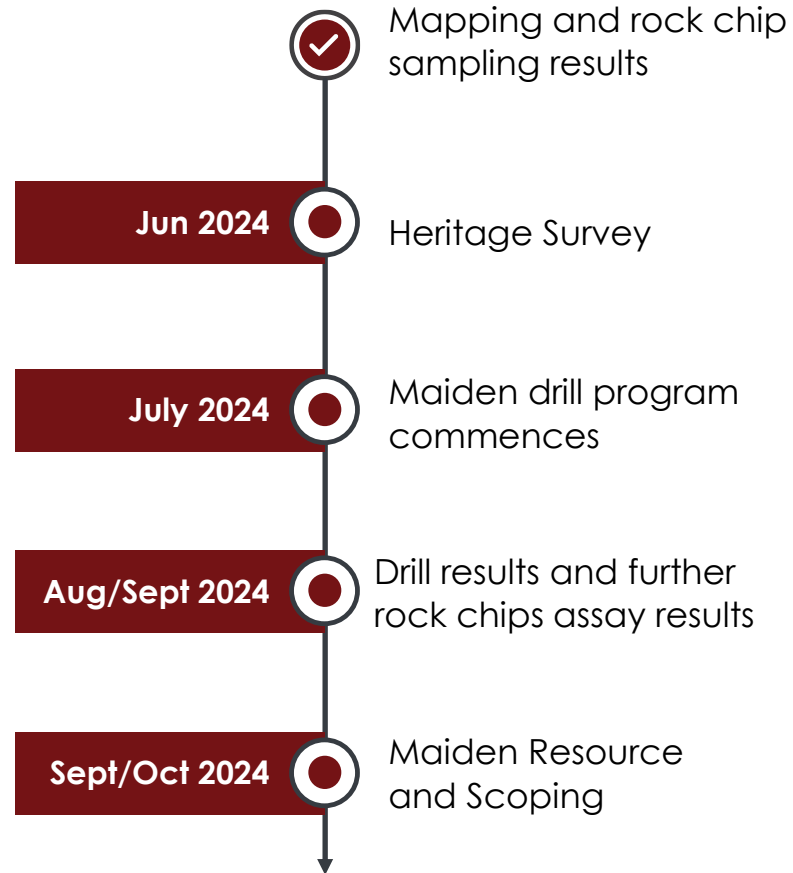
Mapping and rock chip sampling results

Jun 2024

Heritage Survey

July 2024

Maiden drill program commences

Aug/Sept 2024

Drill results and further rock chips assay results

Sept/Oct 2024

Maiden Resource and Scoping